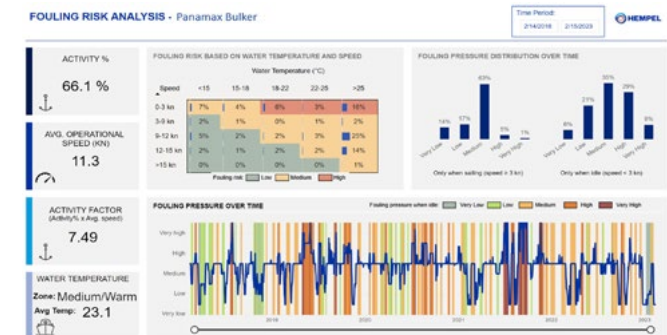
FOULING RISK ANALYSIS - Panamax Bulker

Time Period: 2/14/2018 | 2/15/2023

HEMPEL

ACTIVITY %

66.1 %

AVG. OPERATIONAL SPEED (KN)

11.3

ACTIVITY FACTOR (Activity% x Avg. speed)

7.49

WATER TEMPERATURE

Zone: Medium/Warm

Avg Temp: 23.1

FOULING RISK BASED ON WATER TEMPERATURE AND SPEED

Water Temperature (°C)

| Speed | <15 | 15-18 | 18-22 | 22-25 | >25 |
|---|---|---|---|---|---|
| 0-3 kn | 7% | 4% | 6% | 3% | 16% |
| 3-9 kn | 2% | 1% | 0% | 1% | 2% |
| 9-12 kn | 5% | 2% | 2% | 3% | 25% |
| 12-15 kn | 2% | 1% | 2% | 2% | 14% |
| >15 kn | 0% | 0% | 0% | 1% | 0% |

Fouling risk: Low, Medium, High

FOULING PRESSURE DISTRIBUTION OVER TIME

14%, 17%, 63%, 5%, 1%
Very Low, Low, Medium, High, Very High
Only when sailing (speed > 3 kn)

8%, 21%, 36%, 29%, 6%
Very Low, Low, Medium, High, Very High
Only when idle (speed < 3 kn)

FOULING PRESSURE OVER TIME

Fouling pressure when idle: Very Low, Low, Medium, High, Very High

Very high
High
Medium
Low
Very low

2018, 2019, 2020, 2021, 2022, 2023